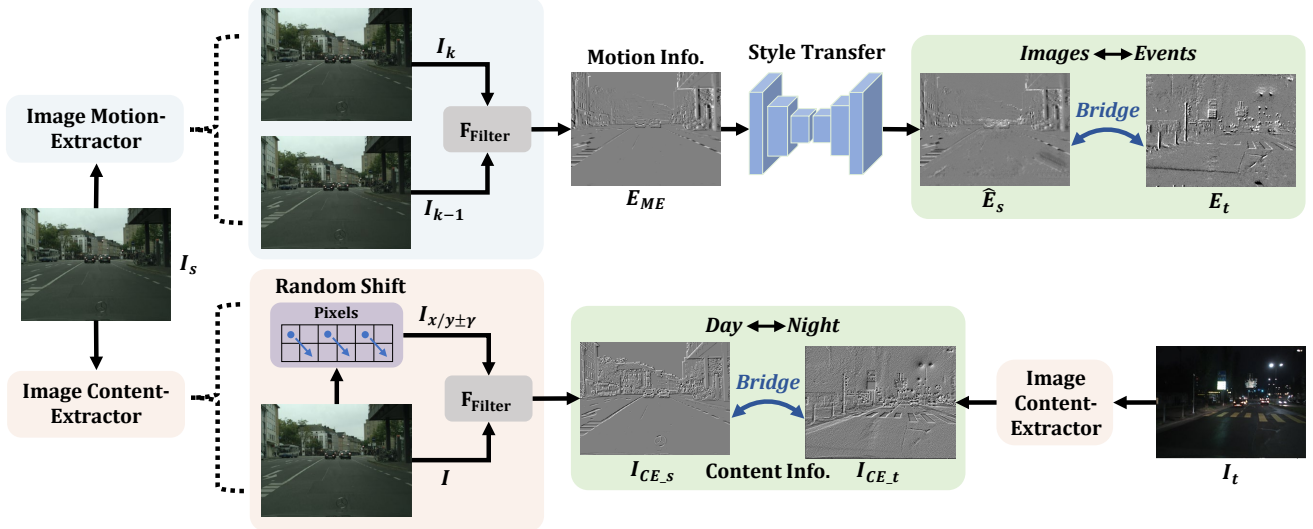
Image Motion-Extractor

$I_k$

$F_{Filter}$

$I_{k-1}$

Motion Info.

$E_{ME}$

Style Transfer

Images ⟷ Events

Bridge

$\hat{E}_s$

$E_t$

$I_s$

Random Shift

Pixels

$I_{x/y\pm\gamma}$

$F_{Filter}$

$I$

Image Content-Extractor

Day ⟷ Night

Bridge

$I_{CE\_s}$

Content Info.

$I_{CE\_t}$

Image Content-Extractor

$I_t$